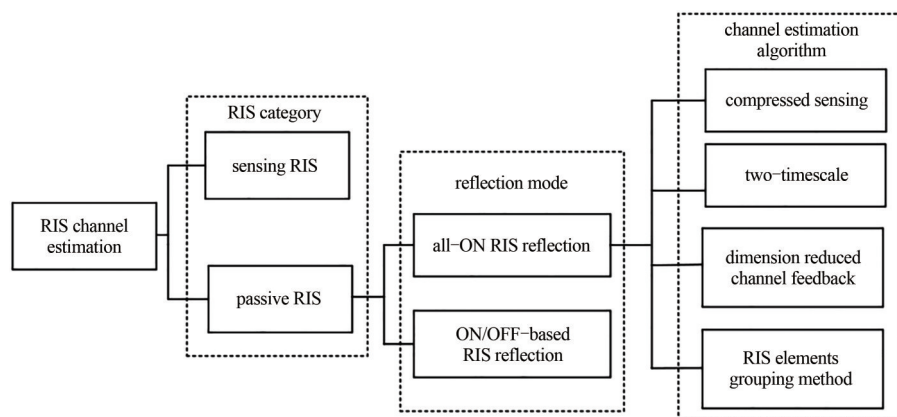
RIS channel estimation

RIS category

sensing RIS

passive RIS

reflection mode

all−ON RIS reflection

ON/OFF−based RIS reflection

channel estimation algorithm

compressed sensing

two−timescale

dimension reduced channel feedback

RIS elements grouping method